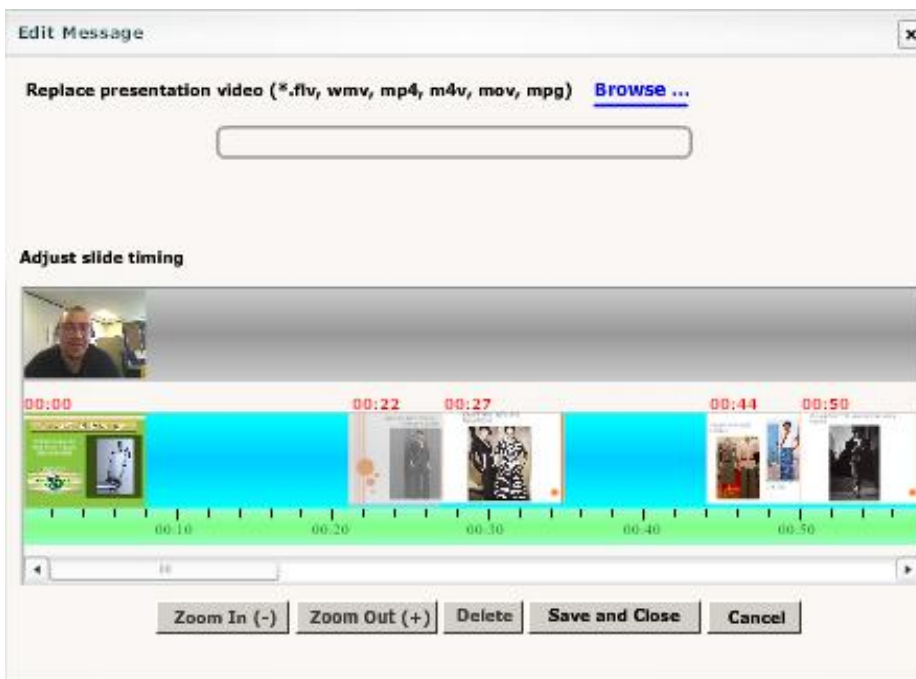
Edit Message

×

Replace presentation video (*.flv, wmv, mp4, m4v, mov, mpg) Browse ...

Adjust slide timing

00:00

00:22

00:27

00:44

00:50

00:10

00:20

00:30

00:40

00:50

Zoom In (-)

Zoom Out (+)

Delete

Save and Close

Cancel